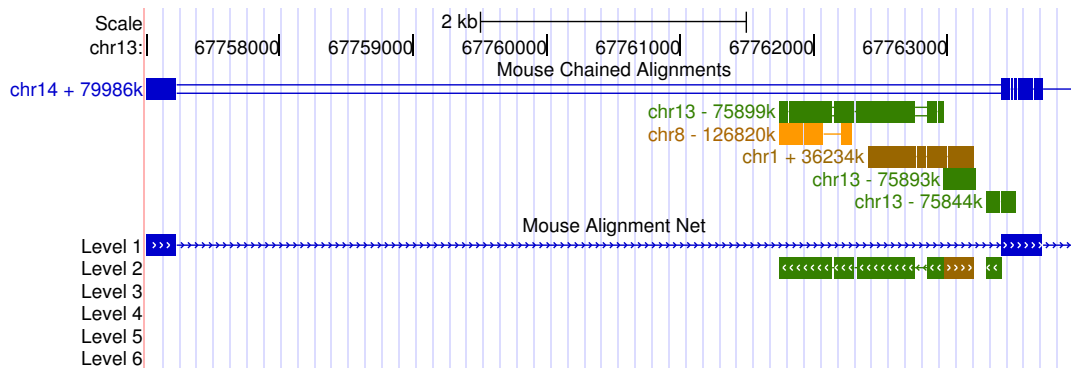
Scale
chr13:

2 kb

67758000 67759000 67760000 67761000 67762000 67763000

Mouse Chained Alignments

chr14 + 79986k

chr13 - 75899k

chr8 - 126820k

chr1 + 36234k

chr13 - 75893k

chr13 - 75844k

Mouse Alignment Net

Level 1
Level 2
Level 3
Level 4
Level 5
Level 6